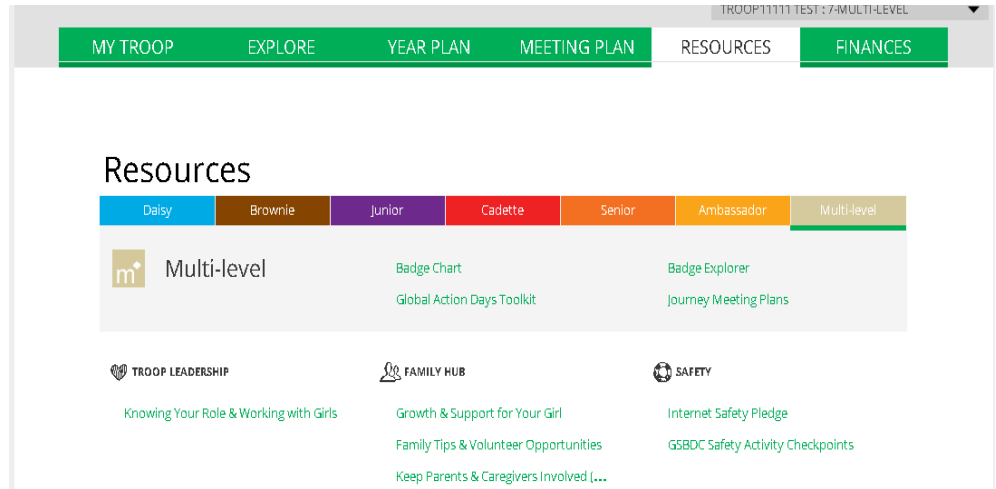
TROOP11111 TEST : 7-MULTI-LEVEL

MY TROOP EXPLORE YEAR PLAN MEETING PLAN RESOURCES FINANCES

Resources

Daisy Brownie Junior Cadette Senior Ambassador Multi-level

m

Multi-level

Badge Chart

Global Action Days Toolkit

Badge Explorer

Journey Meeting Plans

TROOP LEADERSHIP

Knowing Your Role & Working with Girls

FAMILY HUB

Growth & Support for Your Girl

Family Tips & Volunteer Opportunities

Keep Parents & Caregivers Involved (...

SAFETY

Internet Safety Pledge

GSBDC Safety Activity Checkpoints